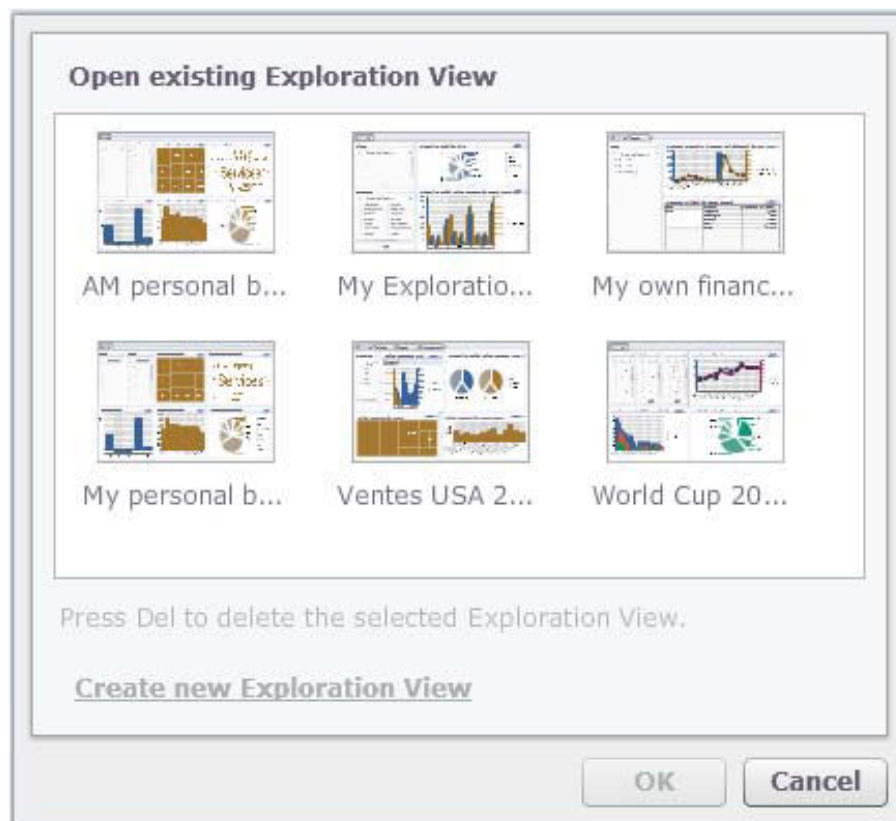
Open existing Exploration View

AM personal b...

My Exploratio...

My own financ...

My personal b...

Ventes USA 2...

World Cup 20...

Press Del to delete the selected Exploration View.

Create new Exploration View

OK

Cancel